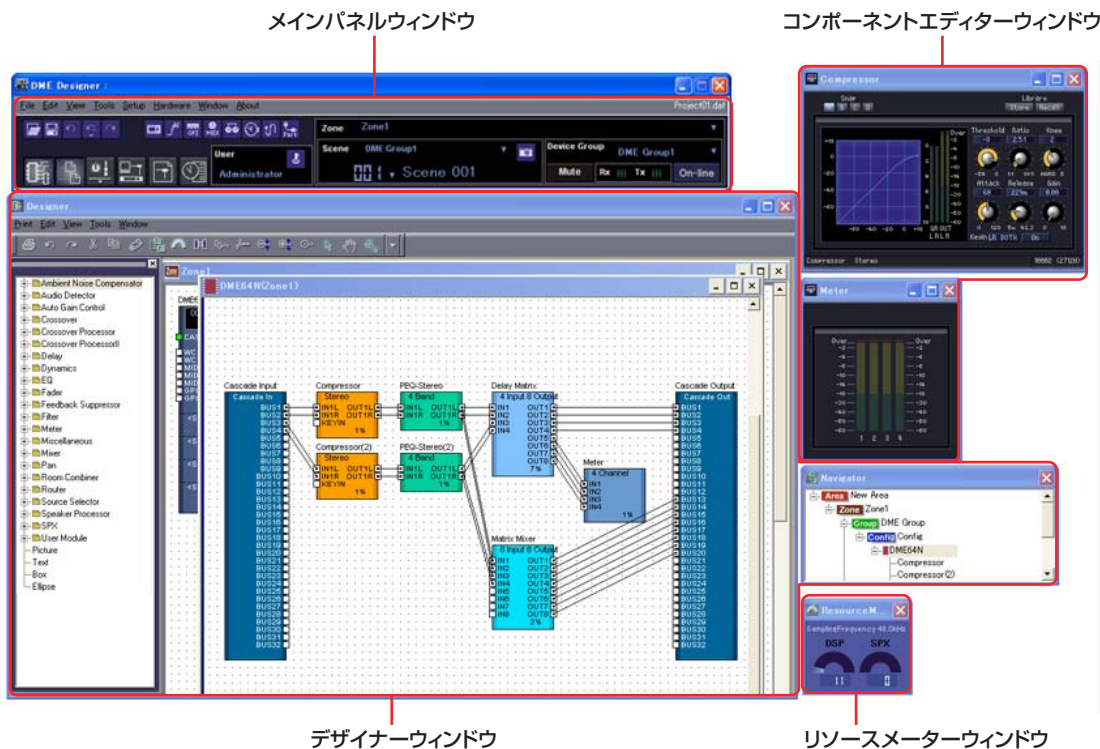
メインパネルウィンドウ

コンポーネントエディターウィンドウ

DME Designer

File Edit View Tools Setup Hardware Window About

Project01.daf

Zone Zone1

Scene DME Group1

User

Administrator

001 Scene 001

Device Group DME Group1

Mute Rx Tx On-line

Designer

Print Edit View Tools Window

Ambient Noise Compensator
Audio Detector
Auto Gain Control
Crossover
Crossover Processor
Crossover ProcessorII
Delay
Dynamics
EQ
Fader
Feedback Suppressor
Filter
Meter
Miscellaneous
Mixer
Pan
Room Combiner
Router
Source Selector
Speaker Processor
SPX
User Module
Picture
Text
Box
Ellipse

Zone1

DME64N(Zone1)

Cascade Input
Cascade In
BUS1 BUS2 BUS3 BUS4 BUS5 BUS6 BUS7 BUS8 BUS9 BUS10 BUS11 BUS12 BUS13 BUS14 BUS15 BUS16 BUS17 BUS18 BUS19 BUS20 BUS21 BUS22 BUS23 BUS24 BUS25 BUS26 BUS27 BUS28 BUS29 BUS30 BUS31 BUS32

Compressor
Stereo
IN1L OUT1L
IN1R OUT1R
KEYIN
1%

Compressor(2)
Stereo
IN1L OUT1L
IN1R OUT1R
KEYIN
1%

PEQ-Stereo
4 Band
IN1L OUT1L
IN1R OUT1R
1%

PEQ-Stereo(2)
4 Band
IN1L OUT1L
IN1R OUT1R
1%

Delay Matrix
4 Input 8 Output
IN1 IN2 IN3 IN4
OUT1 OUT2 OUT3 OUT4 OUT5 OUT6 OUT7 OUT8
7%

Meter
4 Channel
IN1 IN2 IN3 IN4
1%

Matrix Mixer
8 Input 8 Output
IN1 IN2 IN3 IN4 IN5 IN6 IN7 IN8
OUT1 OUT2 OUT3 OUT4 OUT5 OUT6 OUT7 OUT8
2%

Cascade Output
Cascade Out
BUS1 BUS2 BUS3 BUS4 BUS5 BUS6 BUS7 BUS8 BUS9 BUS10 BUS11 BUS12 BUS13 BUS14 BUS15 BUS16 BUS17 BUS18 BUS19 BUS20 BUS21 BUS22 BUS23 BUS24 BUS25 BUS26 BUS27 BUS28 BUS29 BUS30 BUS31 BUS32

Compressor

Library
Store Recall

Threshold Ratio Knee
Attack Release Gain

Compressor Stereo

Meter

Over Over

1 2 3 4

Navigator

Area New Area
Zone Zone1
Group DME Group
Config Config
DME64N
Compressor
Compressor(2)

ResourceM...

SamplingFrequency 48.0kHz

DSP SPX

デザイナーウィンドウ

リソースメーターウィンドウ